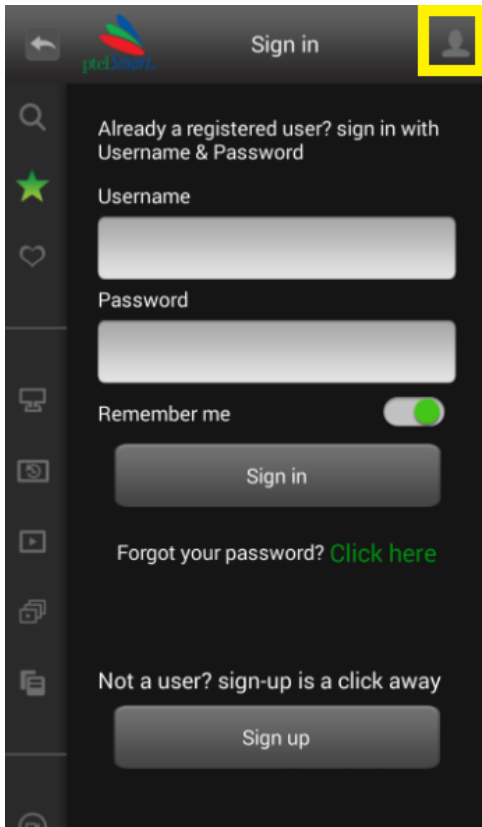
ptelSmart

Sign in

Already a registered user? sign in with Username & Password

Username

Password

Remember me

Sign in

Forgot your password? Click here

Not a user? sign-up is a click away

Sign up